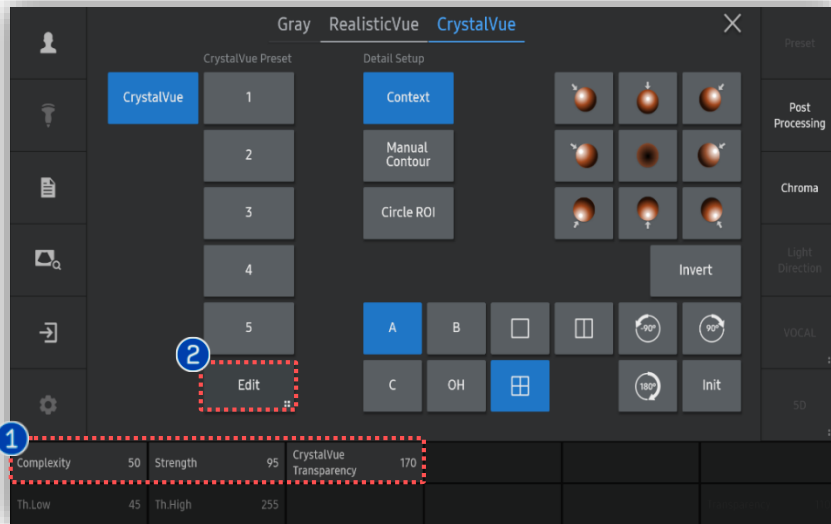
Gray RealisticVue CrystalVue

CrystalVue Preset

Detail Setup

CrystalVue

1

2

3

4

5

Edit

Context

Manual Contour

Circle ROI

Invert

A

B

C

OH

-90°

90°

180°

Init

Preset

Post Processing

Chroma

Light Direction

VOCAL

SD

1

2

| Complexity 50 | Strength 95 | CrystalVue Transparency 170 |
|---|---|---|
| Th.Low 45 | Th.High 255 | |